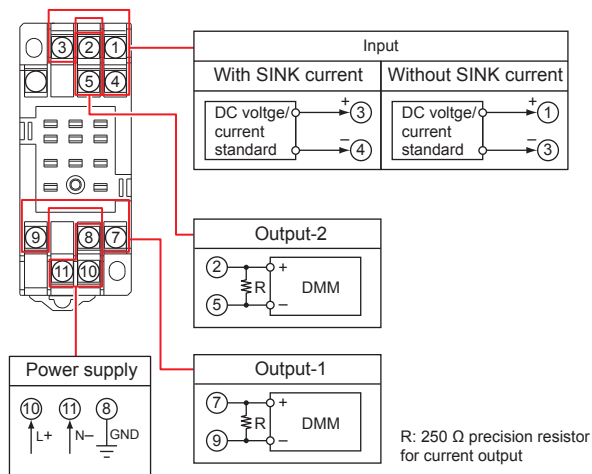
3 2 1
5 4
9 8 7
11 10

| Input | |
|---|---|
| With SINK current | Without SINK current |
| DC voltge/ current standard + 3 − 4 | DC voltge/ current standard + 1 − 3 |

Output-2
2 + 
R DMM
5 −

Power supply
10 L+
11 N−
8 GND

Output-1
7 +
R DMM
9 −

R: 250 Ω precision resistor for current output